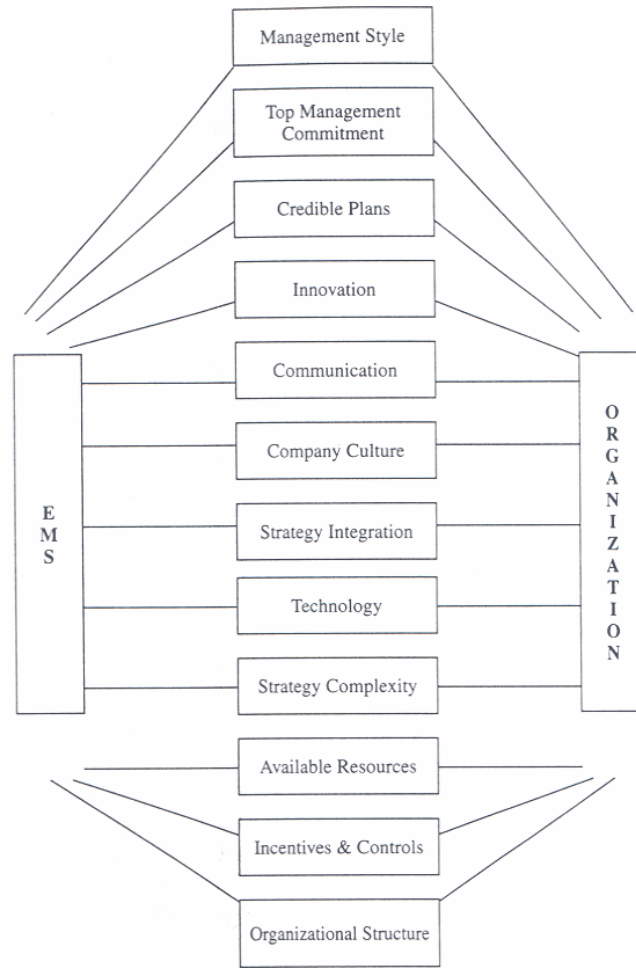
Management Style

Top Management Commitment

Credible Plans

Innovation

EMS

Communication

Company Culture

Strategy Integration

Technology

Strategy Complexity

ORGANIZATION

Available Resources

Incentives & Controls

Organizational Structure